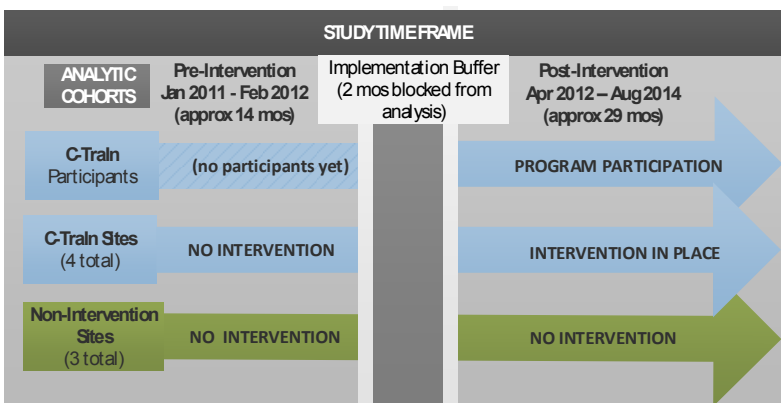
STUDY TIME FRAME

ANALYTIC COHORTS

Pre-Intervention
Jan 2011 - Feb 2012
(approx 14 mos)

Implementation Buffer
(2 mos blocked from analysis)

Post-Intervention
Apr 2012 – Aug 2014
(approx 29 mos)

C-Train Participants

(no participants yet)

PROGRAM PARTICIPATION

C-Train Sites
(4 total)

NO INTERVENTION

INTERVENTION IN PLACE

Non-Intervention Sites
(3 total)

NO INTERVENTION

NO INTERVENTION